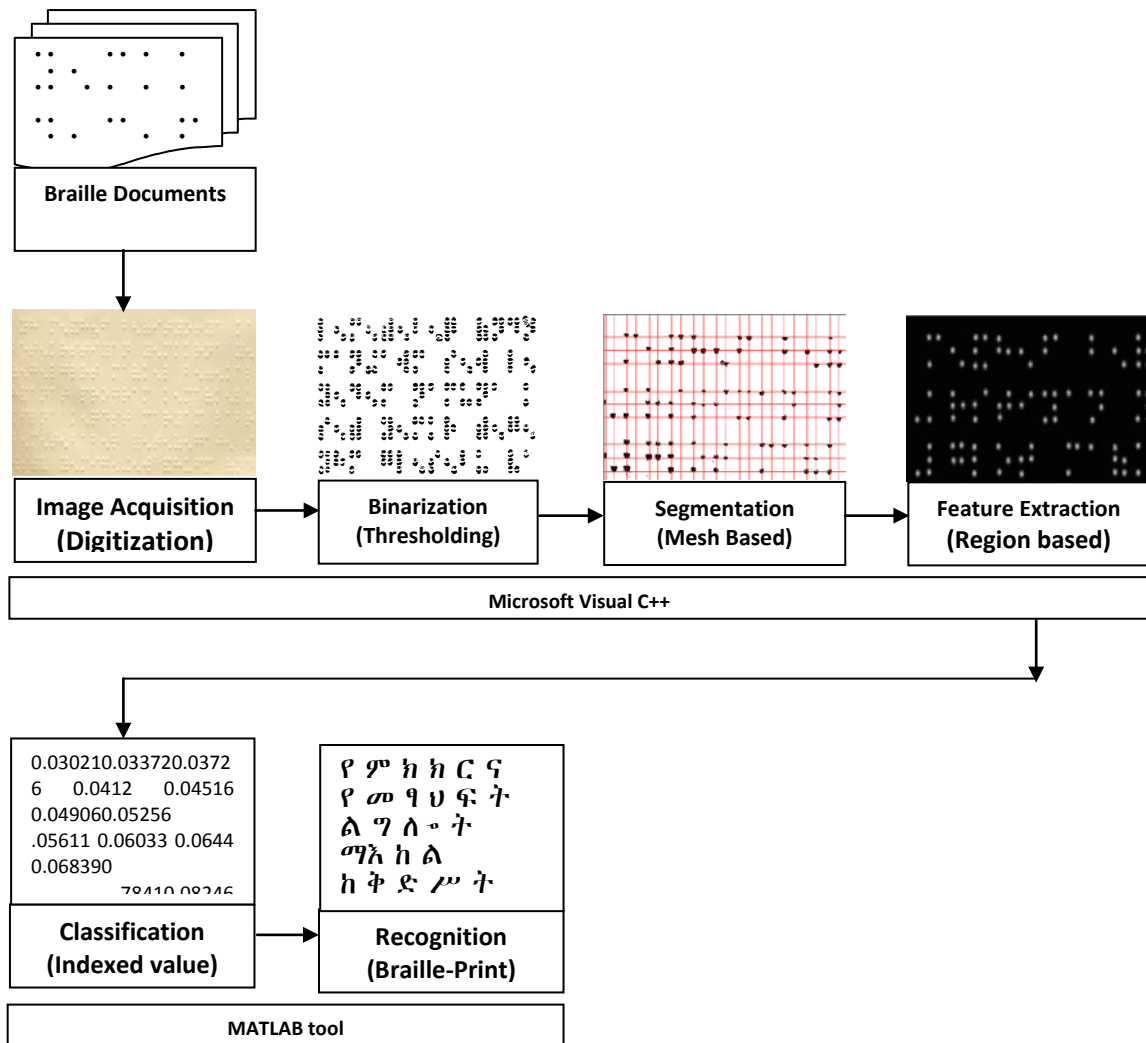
Braille Documents

Image Acquisition (Digitization)

Binarization (Thresholding)

Segmentation (Mesh Based)

Feature Extraction (Region based)

Microsoft Visual C++

0.030210.033720.0372 6 0.0412 0.04516 0.049060.05256 .05611 0.06033 0.0644 0.068390 78410.08246

Classification (Indexed value)

የ ም ክ ክ ር ና
የ መ ፃ ህ ፍ ት
ል ግ ለ ፡ ት
ማእ ከ ል
ከ ቅ ድ ሥ ት

Recognition (Braille-Print)

MATLAB tool